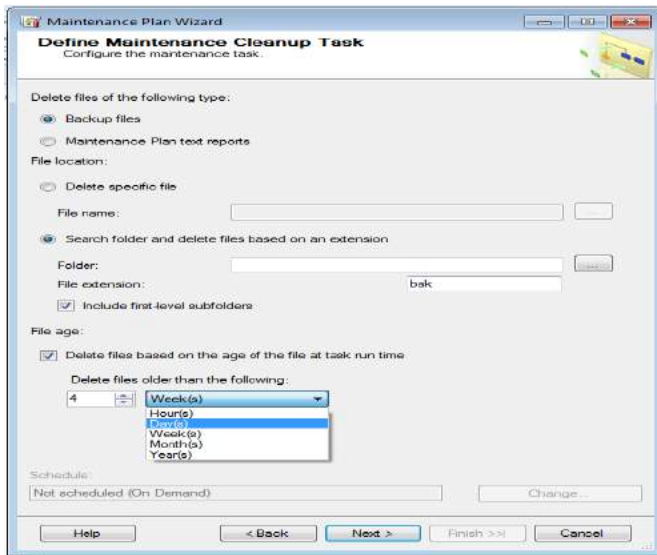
Maintenance Plan Wizard

Define Maintenance Cleanup Task
Configure the maintenance task.

Delete files of the following type:

Backup files

Maintenance Plan text reports

File location:

Delete specific file

File name:

...

Search folder and delete files based on an extension

Folder:

...

File extension:

bak

Include first-level subfolders

File age:

Delete files based on the age of the file at task run time

Delete files older than the following:

4

Week(s)

Hour(s)
Day(s)
Week(s)
Month(s)
Year(s)

Schedule:

Not scheduled (On Demand)

Change...

Help

< Back

Next >

Finish >>|

Cancel